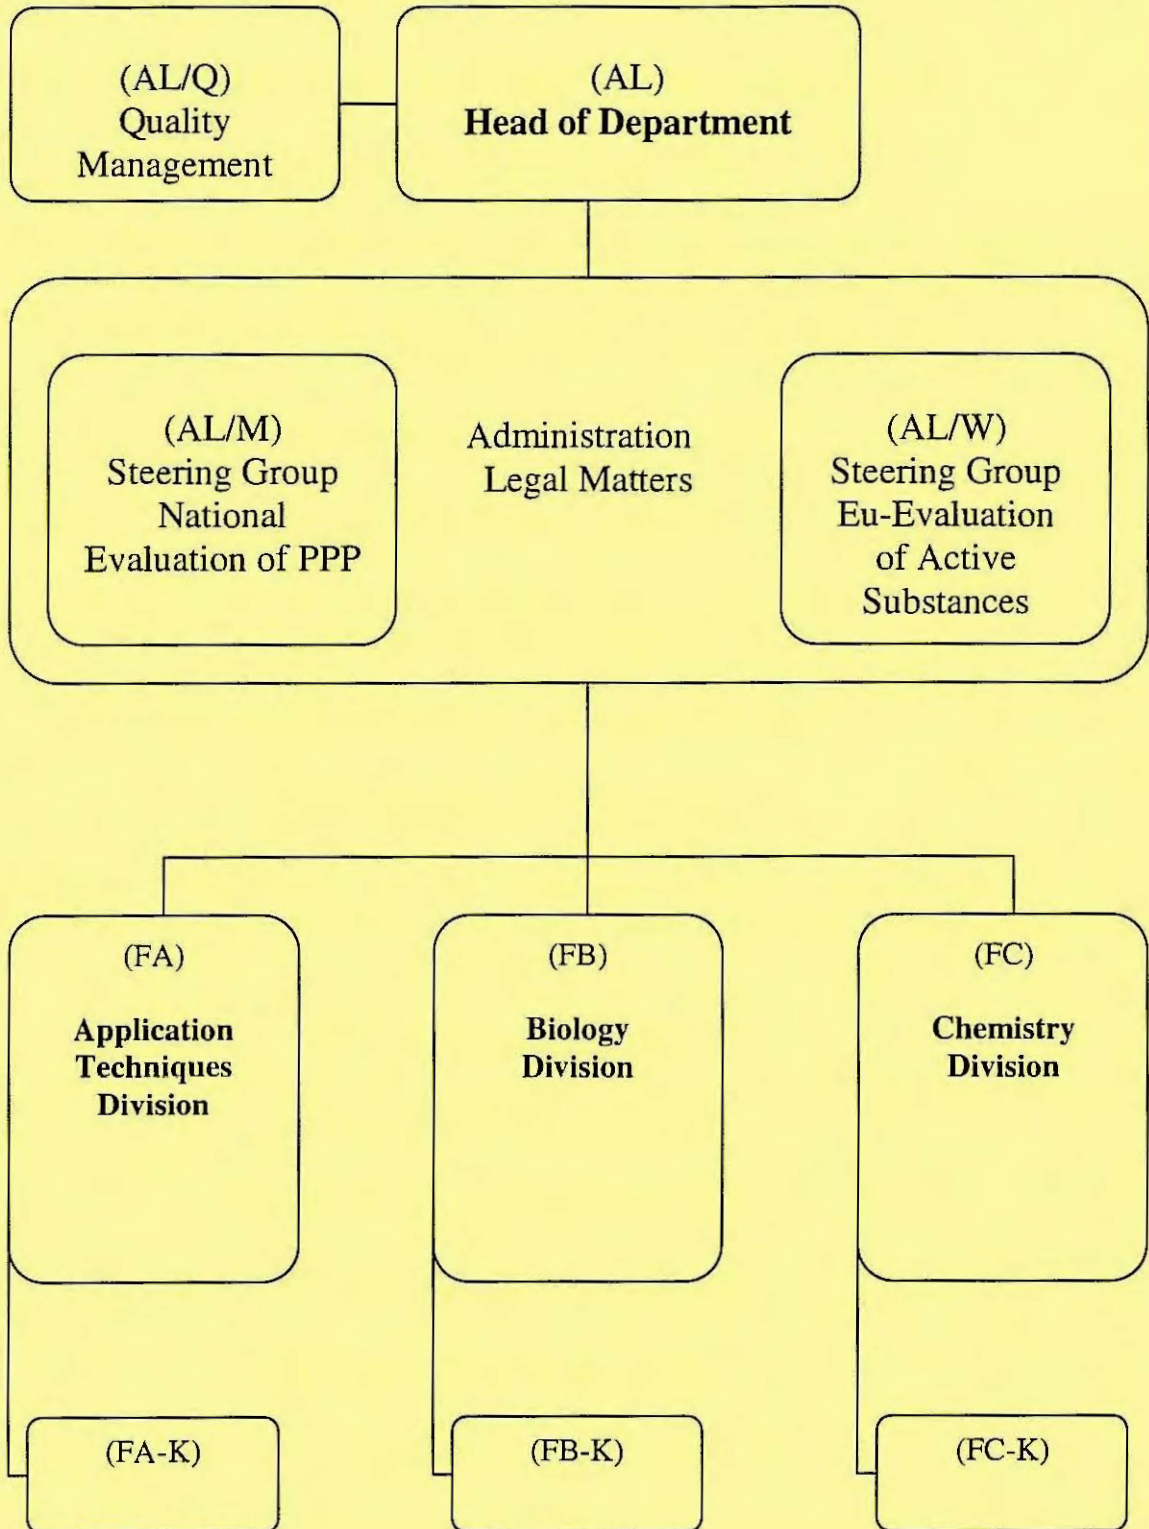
(AL/Q)
Quality
Management

(AL)
**Head of Department**

(AL/M)
Steering Group
National
Evaluation of PPP

Administration
Legal Matters

(AL/W)
Steering Group
Eu-Evaluation
of Active
Substances

(FA)
**Application Techniques Division**

(FB)
**Biology Division**

(FC)
**Chemistry Division**

(FA-K)

(FB-K)

(FC-K)